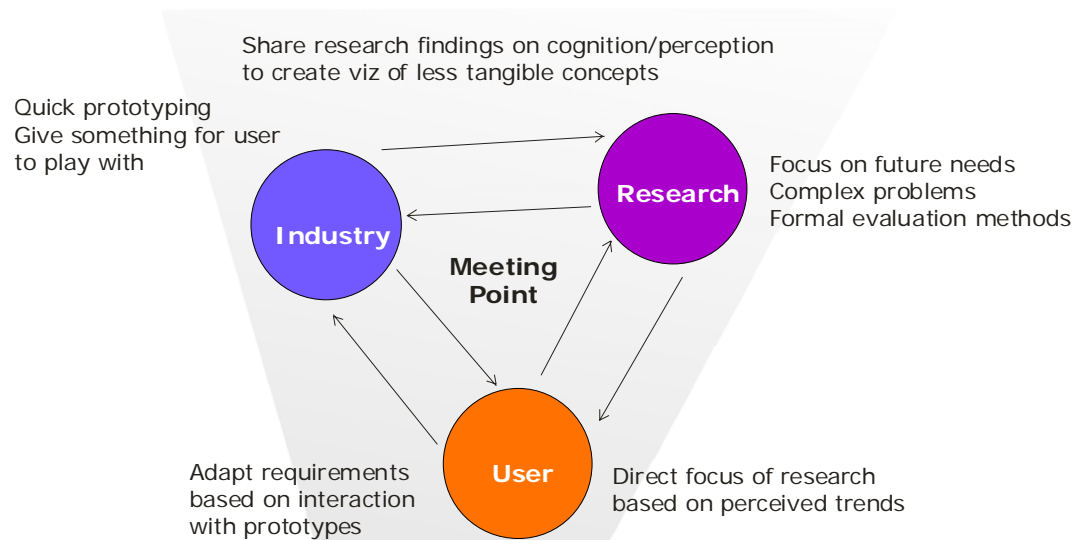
Share research findings on cognition/perception to create viz of less tangible concepts

Quick prototyping
Give something for user to play with

Research

Focus on future needs
Complex problems
Formal evaluation methods

Industry

Meeting Point

User

Adapt requirements based on interaction with prototypes

Direct focus of research based on perceived trends